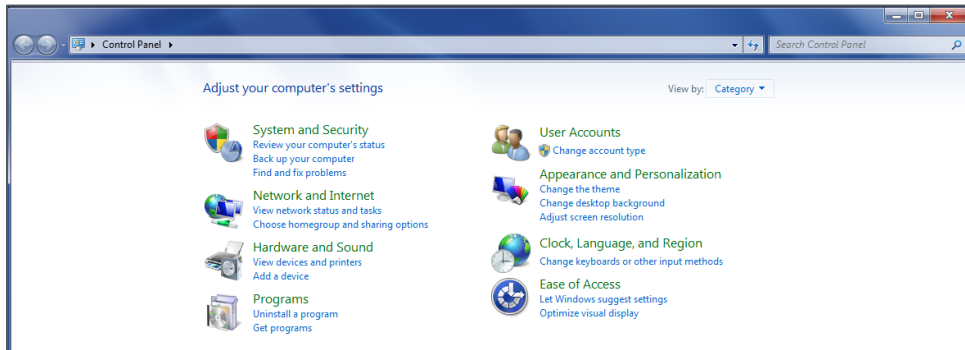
Control Panel

Search Control Panel

Adjust your computer's settings

View by: Category

System and Security
Review your computer's status
Back up your computer
Find and fix problems

Network and Internet
View network status and tasks
Choose homegroup and sharing options

Hardware and Sound
View devices and printers
Add a device

Programs
Uninstall a program
Get programs

User Accounts
Change account type

Appearance and Personalization
Change the theme
Change desktop background
Adjust screen resolution

Clock, Language, and Region
Change keyboards or other input methods

Ease of Access
Let Windows suggest settings
Optimize visual display